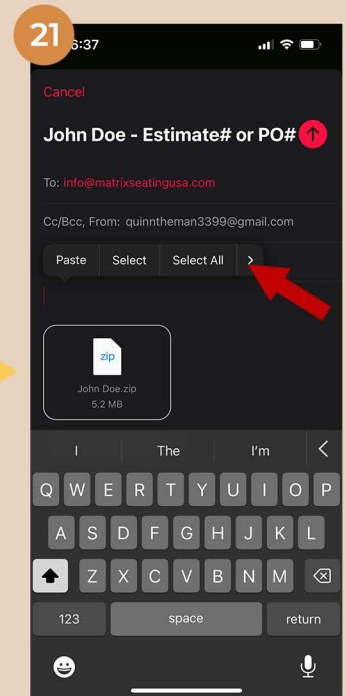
21

6:37

Cancel

John Doe - Estimate# or PO#

To: info@matrixseatingusa.com

Cc/Bcc, From: quinntheman3399@gmail.com

Paste | Select | Select All | >

zip

John Doe.zip
5.2 MB

I | The | I'm | <

Q W E R T Y U I O P
A S D F G H J K L
Z X C V B N M
123 | space | return